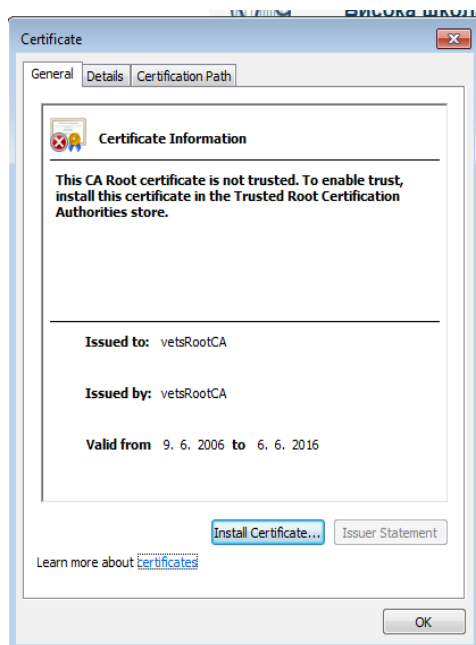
Висока школ

Certificate

General | Details | Certification Path

Certificate Information

This CA Root certificate is not trusted. To enable trust, install this certificate in the Trusted Root Certification Authorities store.

Issued to: vetsRootCA

Issued by: vetsRootCA

Valid from 9. 6. 2006 to 6. 6. 2016

Install Certificate... | Issuer Statement

Learn more about certificates

OK